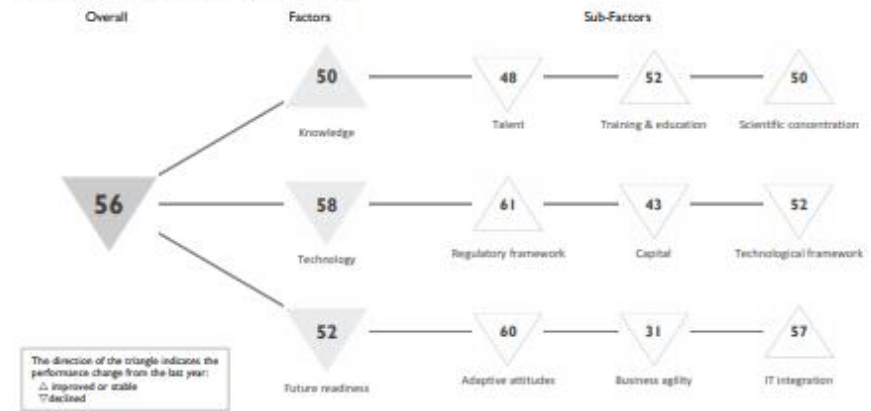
Overall

Factors

Sub-Factors

56

50

Knowledge

48

Talent

52

Training & education

50

Scientific concentration

58

Technology

61

Regulatory framework

43

Capital

52

Technological framework

52

Future readiness

60

Adaptive attitudes

31

Business agility

57

IT integration

The direction of the triangle indicates the performance change from the last year:
△ improved or stable
▽ declined